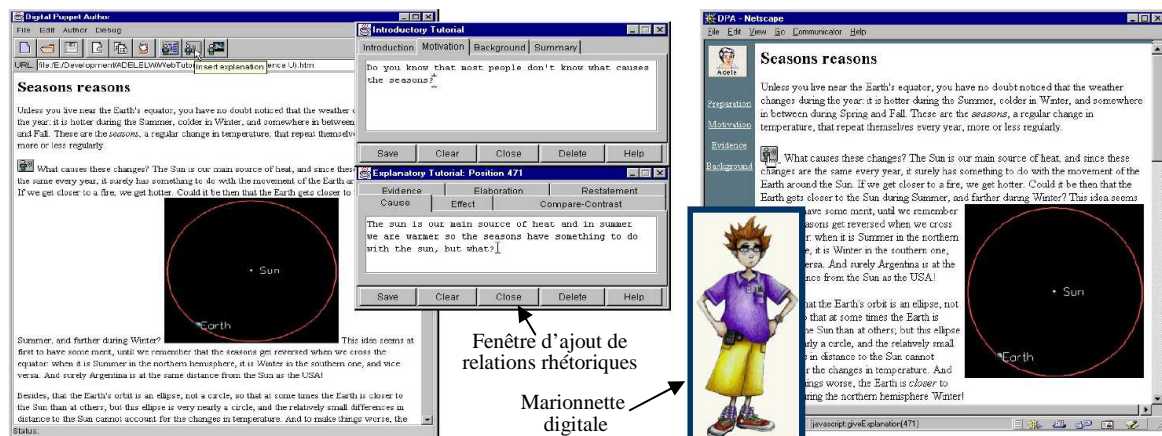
Digital Puppet Author
File Edit Author Debug
Insert explanation
URL: file:/E:/Development/ADELE/WWWebTutor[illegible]ence UI.htm

Seasons reasons

Unless you live near the Earth's equator, you have no doubt noticed that the weather c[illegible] the year: it is hotter during the Summer, colder in Winter, and somewhere in between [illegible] and Fall. These are the seasons, a regular change in temperature, that repeat themselv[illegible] more or less regularly.

What causes these changes? The Sun is our main source of heat, and since ther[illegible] the same every year, it surely has something to do with the movement of the Earth ar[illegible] If we get closer to a fire, we get hotter. Could it be then that the Earth gets closer to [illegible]

Sun
Earth

Summer, and farther during Winter? This idea seems at first to have some merit, until we remember that the seasons get reversed when we cross the equator: when it is Summer in the northern hemisphere, it is Winter in the southern one, and vice versa. And surely Argentina is at the same distance from the Sun as the USA!

Besides, that the Earth's orbit is an ellipse, not a circle, so that at some times the Earth is closer to the Sun than at others; but this ellipse is very nearly a circle, and the relatively small differences in distance to the Sun cannot account for the changes in temperature. And to make things worse, the
Status:

Introductory Tutorial
Introduction Motivation Background Summary
Do you know that most people don't know what causes the seasons?
Save Clear Close Delete Help

Explanatory Tutorial: Position 471
Evidence Elaboration Restatement
Cause Effect Compare-Contrast
The sun is our main source of heat and in summer we are warmer so the seasons have something to do with the sun, but what?
Save Clear Close Delete Help

Fenêtre d'ajout de relations rhétoriques

Marionnette digitale

DPA - Netscape
File Edit View Go Communicator Help
Adele
Preparation
Motivation
Evidence
Background

Seasons reasons

Unless you live near the Earth's equator, you have no doubt noticed that the weather changes during the year: it is hotter during the Summer, colder in Winter, and somewhere in between during Spring and Fall. These are the seasons, a regular change in temperature, that repeat themselves every year, more or less regularly.

What causes these changes? The Sun is our main source of heat, and since these changes are the same every year, it surely has something to do with the movement of the Earth around the Sun. If we get closer to a fire, we get hotter. Could it be then that the Earth gets closer to the Sun during Summer, and farther during Winter? This idea seems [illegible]ave some merit, until we remember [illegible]asons get reversed when we cross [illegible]r: when it is Summer in the northern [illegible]e, it is Winter in the southern one, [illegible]ersa. And surely Argentina is at the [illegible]nce from the Sun as the USA!

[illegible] that the Earth's orbit is an ellipse, not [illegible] that at some times the Earth is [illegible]e Sun than at others; but this ellipse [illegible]rly a circle, and the relatively small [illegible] in distance to the Sun cannot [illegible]r the changes in temperature. And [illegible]ings worse, the Earth is closer to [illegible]ring the northern hemisphere Winter!

Sun
Earth

javascript:giveExplanation(471)